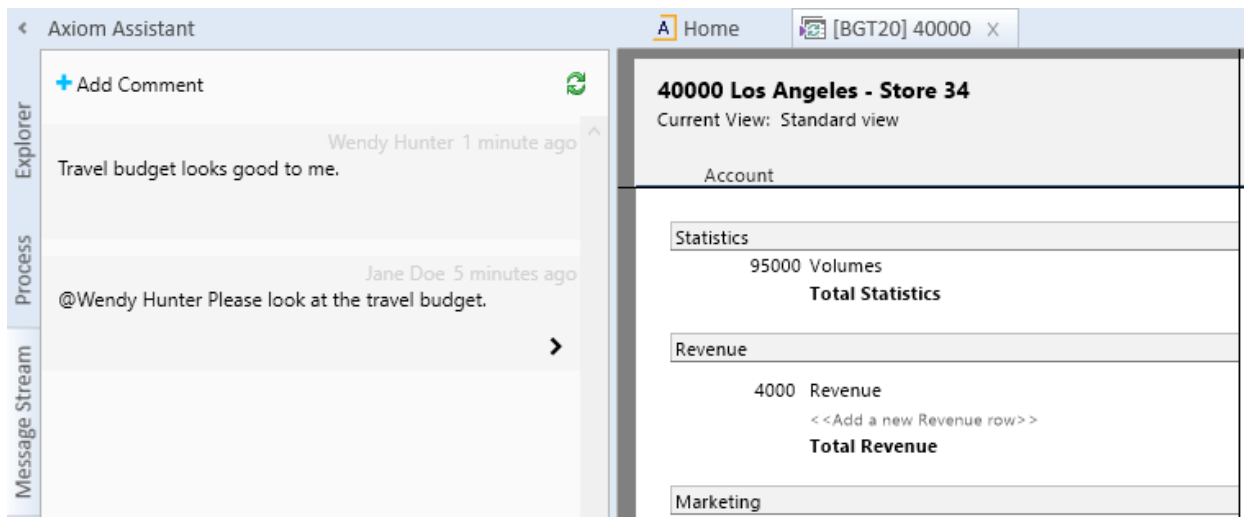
< Axiom Assistant

Explorer

Process

Message Stream

+ Add Comment

Wendy Hunter 1 minute ago
Travel budget looks good to me.

Jane Doe 5 minutes ago
@Wendy Hunter Please look at the travel budget.

>

A Home

[BGT20] 40000 X

40000 Los Angeles - Store 34
Current View: Standard view

Account

Statistics
95000 Volumes
Total Statistics

Revenue
4000 Revenue
<<Add a new Revenue row>>
Total Revenue

Marketing